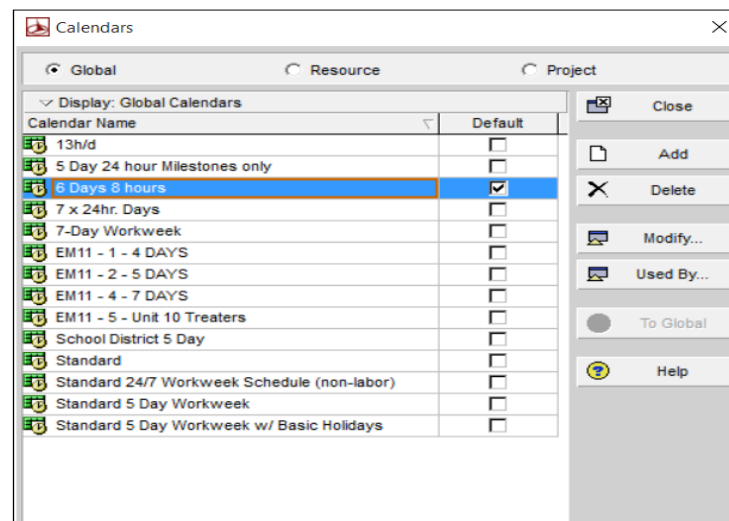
Calendars

Global
Resource
Project

Display: Global Calendars

| Calendar Name | Default |
|---|---|
| 13h/d | ☐ |
| 5 Day 24 hour Milestones only | ☐ |
| 6 Days 8 hours | ☑ |
| 7 x 24hr. Days | ☐ |
| 7-Day Workweek | ☐ |
| EM11 - 1 - 4 DAYS | ☐ |
| EM11 - 2 - 5 DAYS | ☐ |
| EM11 - 4 - 7 DAYS | ☐ |
| EM11 - 5 - Unit 10 Treaters | ☐ |
| School District 5 Day | ☐ |
| Standard | ☐ |
| Standard 24/7 Workweek Schedule (non-labor) | ☐ |
| Standard 5 Day Workweek | ☐ |
| Standard 5 Day Workweek w/ Basic Holidays | ☐ |

Close
Add
Delete
Modify...
Used By...
To Global
Help